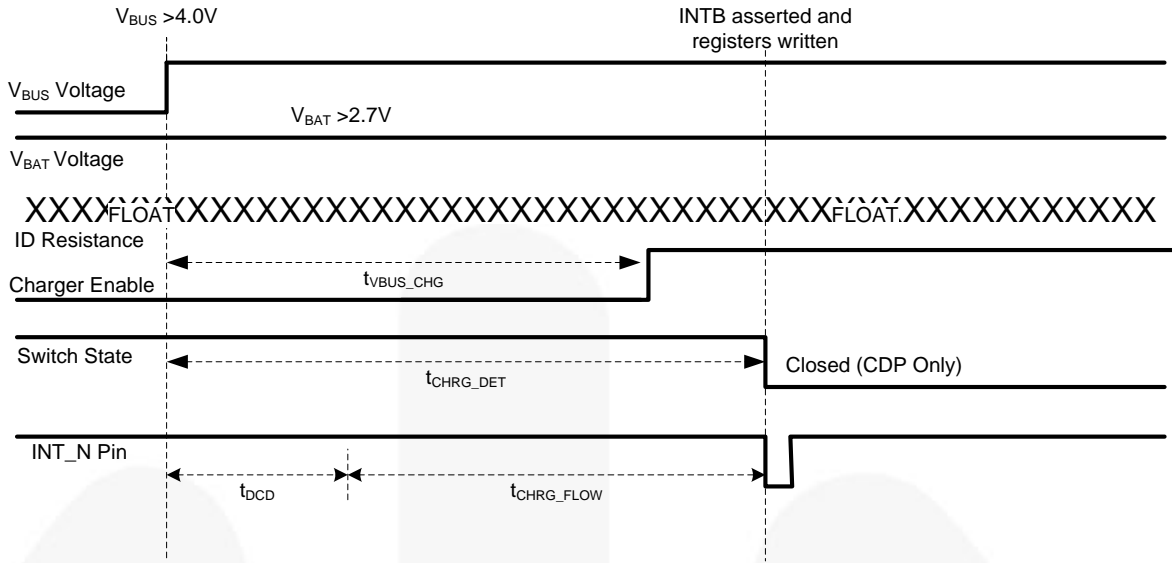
$V_{BUS}$ >4.0V

INTB asserted and registers written

$V_{BUS}$ Voltage

$V_{BAT}$ >2.7V

$V_{BAT}$ Voltage

XXXX FLOAT XXXXXXXXXXXXXXXXXXXXXXXXXXXX FLOAT XXXXXXXXXXXX

ID Resistance

Charger Enable

$t_{VBUS\_CHG}$

Switch State

$t_{CHRG\_DET}$

Closed (CDP Only)

INT_N Pin

$t_{DCD}$

$t_{CHRG\_FLOW}$